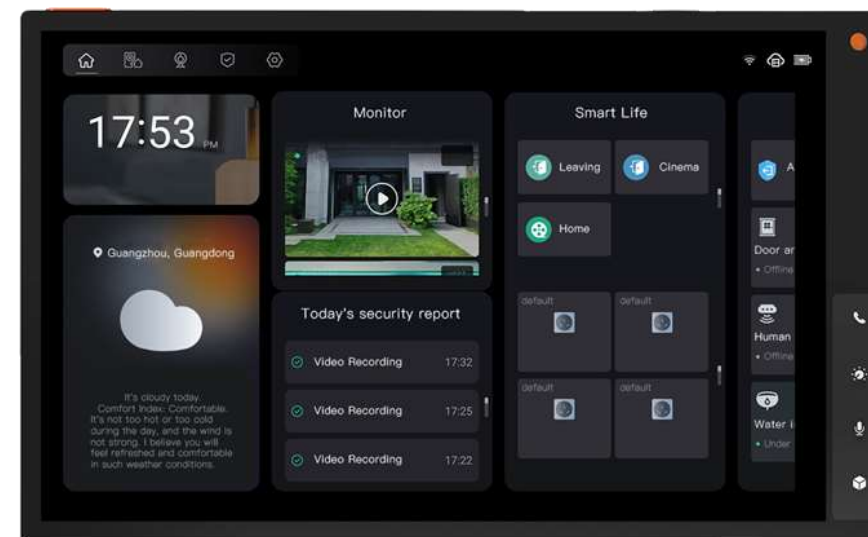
17:53 PM

Guangzhou, Guangdong

It's cloudy today. Comfort Index: Comfortable. It's not too hot or too cold during the day, and the wind is not strong. I believe you will feel refreshed and comfortable in such weather conditions.

Monitor

Today's security report

Video Recording 17:32

Video Recording 17:25

Video Recording 17:22

Smart Life

Leaving

Cinema

Home

default

default

default

default

A

Door ar

• Offline

Human

• Offline

Water l

• Under